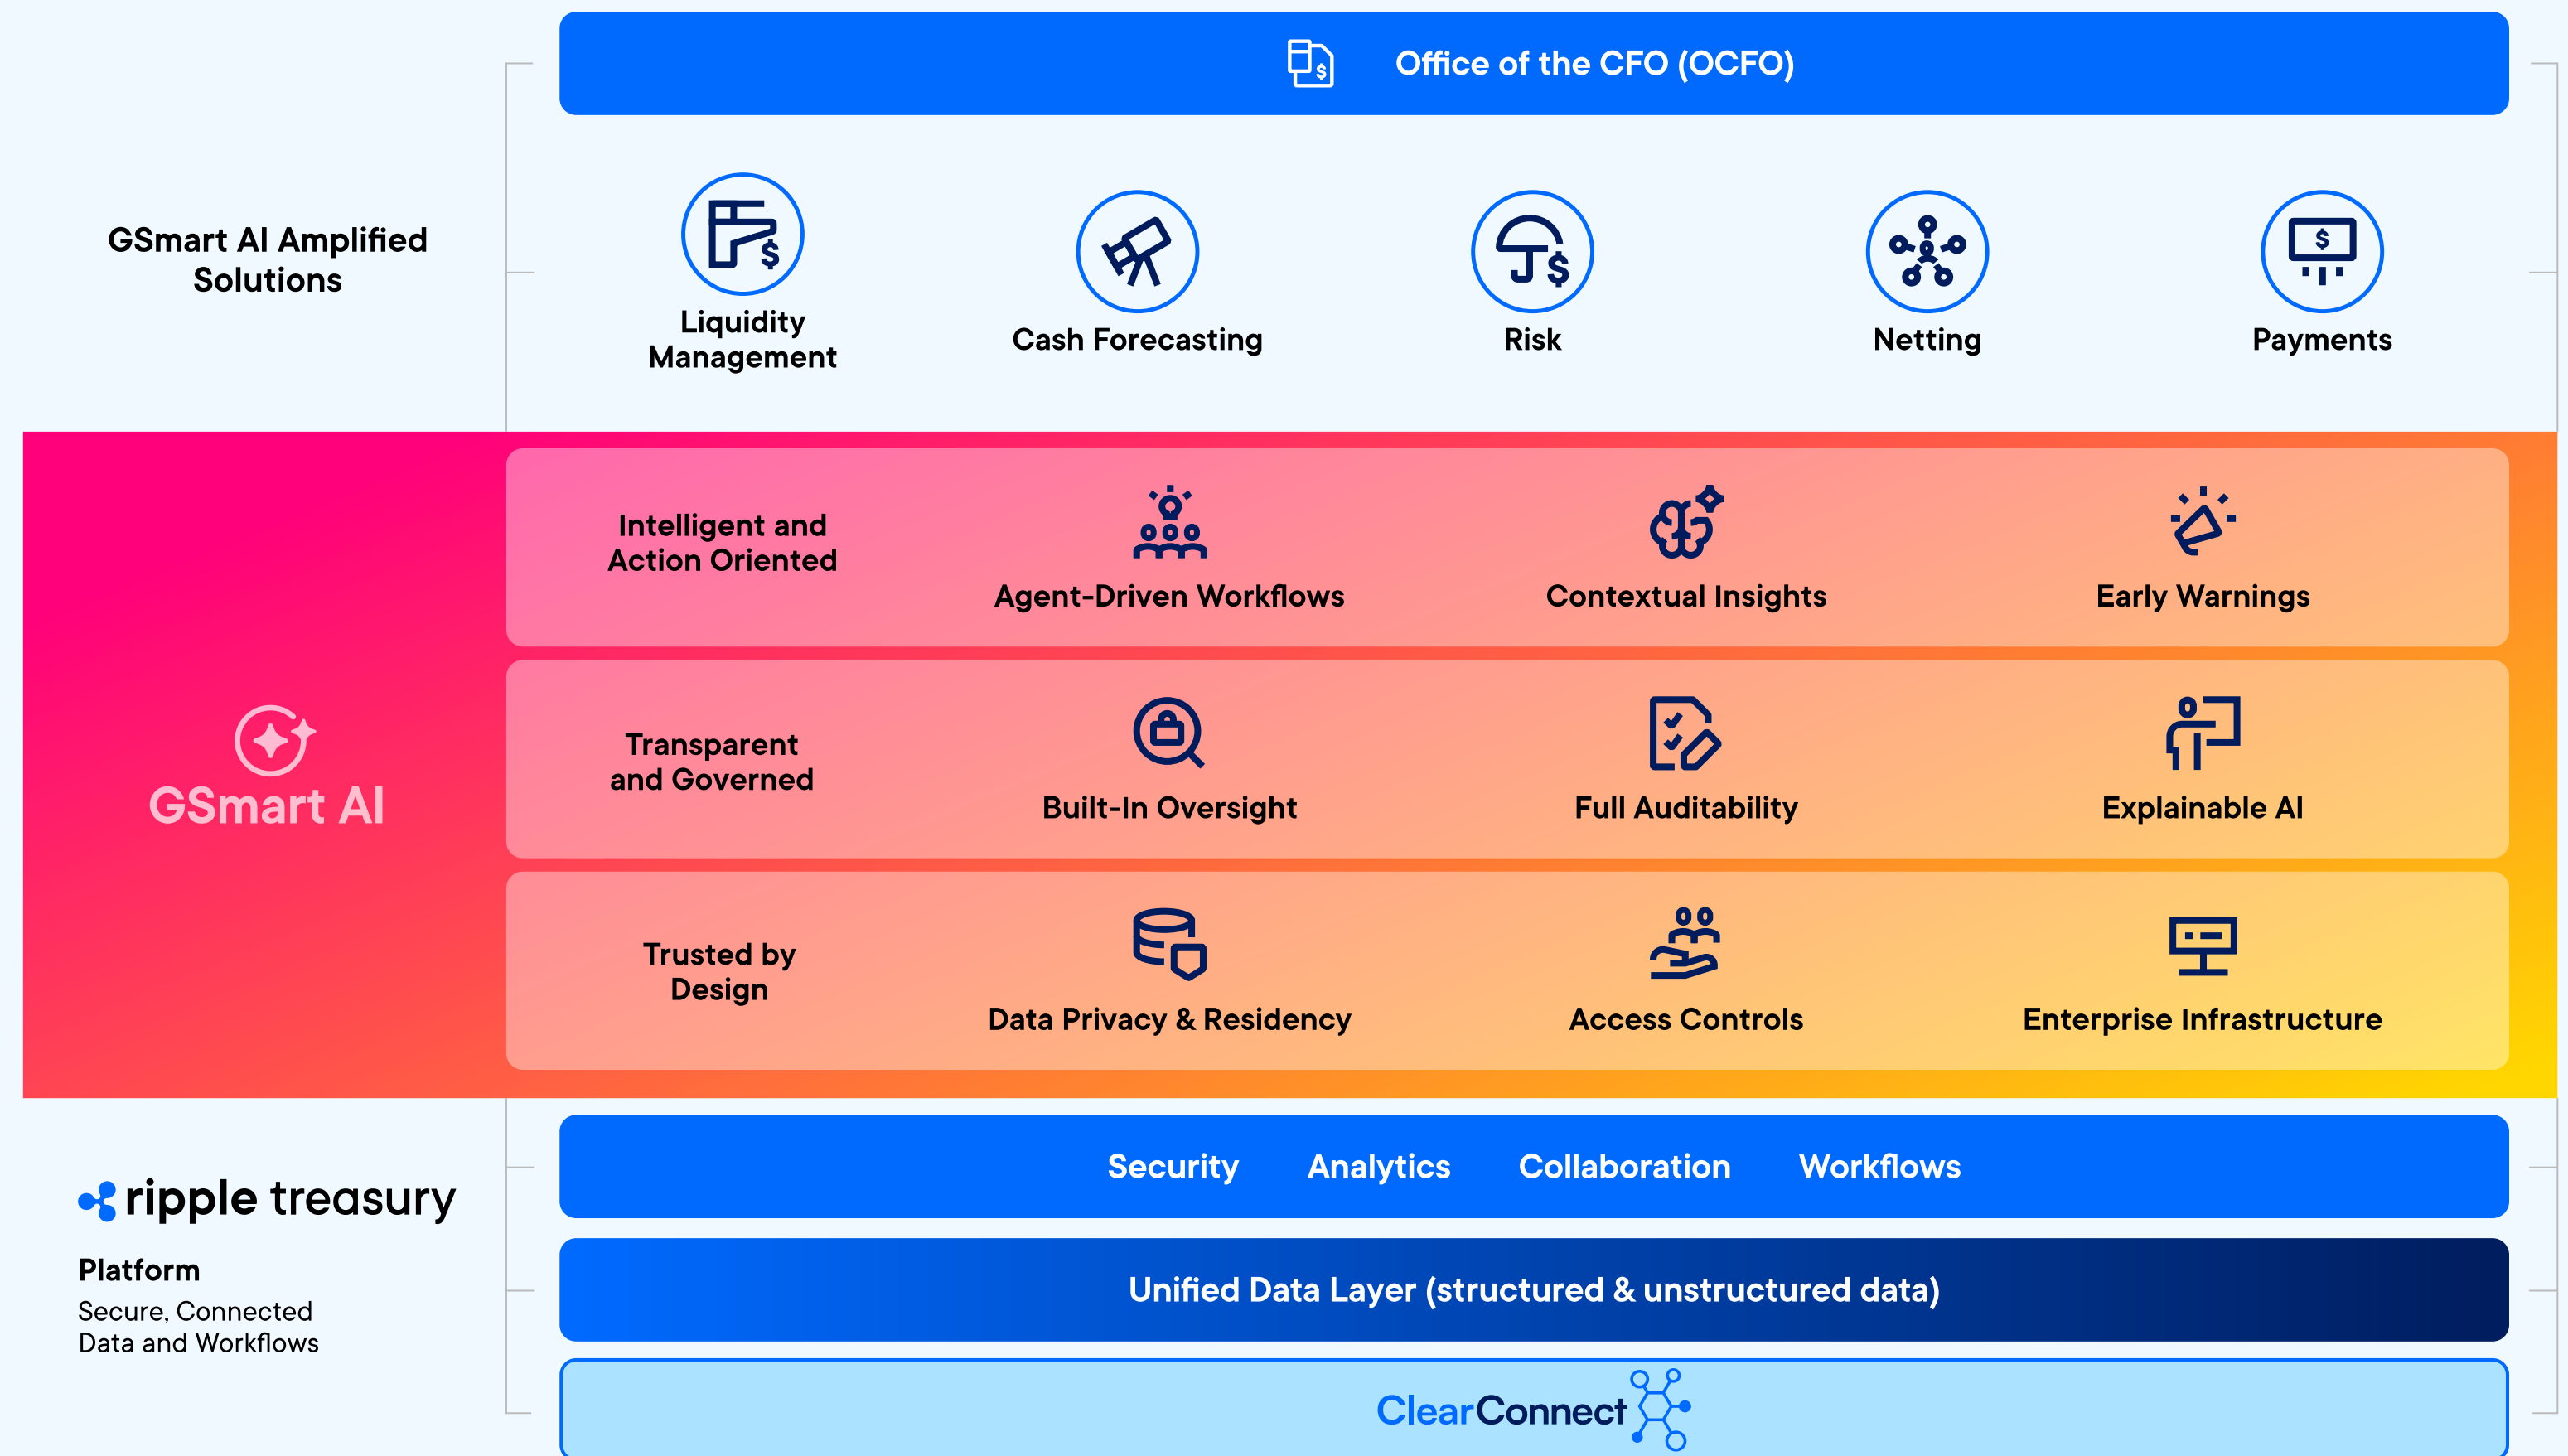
Office of the CFO (OCFO)

GSmart AI Amplified Solutions

Liquidity Management

Cash Forecasting

Risk

Netting

Payments

GSmart AI

Intelligent and Action Oriented

Agent-Driven Workflows

Contextual Insights

Early Warnings

Transparent and Governed

Built-In Oversight

Full Auditability

Explainable AI

Trusted by Design

Data Privacy & Residency

Access Controls

Enterprise Infrastructure

ripple treasury

Platform

Secure, Connected Data and Workflows

Security Analytics Collaboration Workflows

Unified Data Layer (structured & unstructured data)

ClearConnect